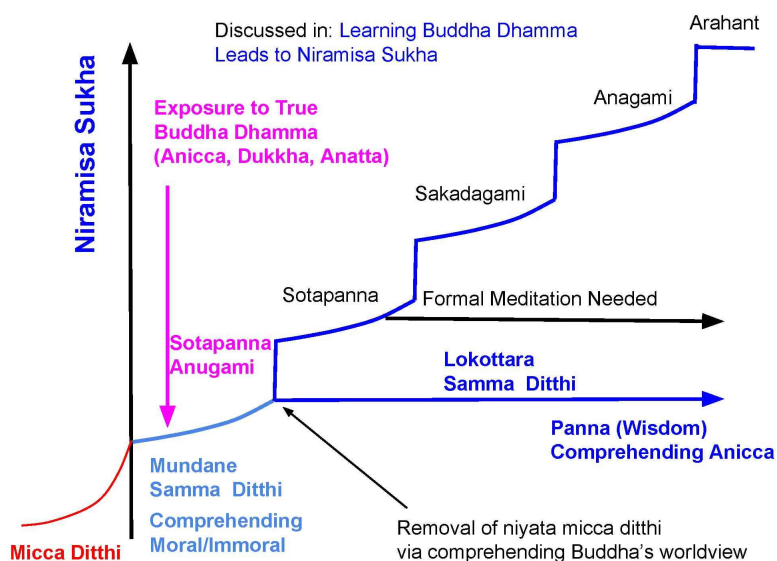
Discussed in: Learning Buddha Dhamma Leads to Niramisa Sukha

Arahant

Niramisa Sukha

Exposure to True Buddha Dhamma (Anicca, Dukkha, Anatta)

Anagami

Sakadagami

Sotapanna

Formal Meditation Needed

Sotapanna Anugami

Lokottara Samma Ditthi

Panna (Wisdom) Comprehending Anicca

Mundane Samma Ditthi

Comprehending Moral/Immoral

Micca Ditthi

Removal of niyata micca ditthi via comprehending Buddha's worldview